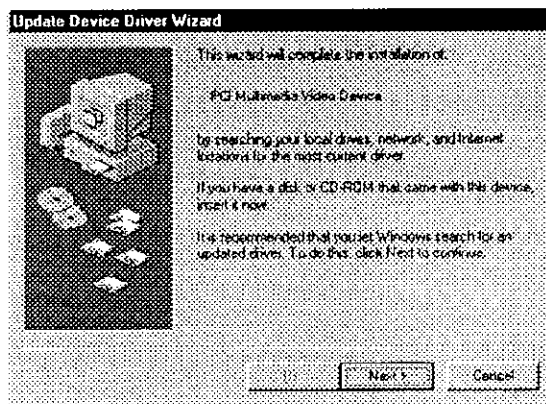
Update Device Driver Wizard

This wizard will complete the installation of:

PCI Multimedia Video Device

by searching your local drives, network, and Internet locations for the most current driver.

If you have a disk or CD-ROM that came with this device, insert it now.

It is recommended that you let Windows search for an updated driver. To do this, click Next to continue.

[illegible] Next > Cancel